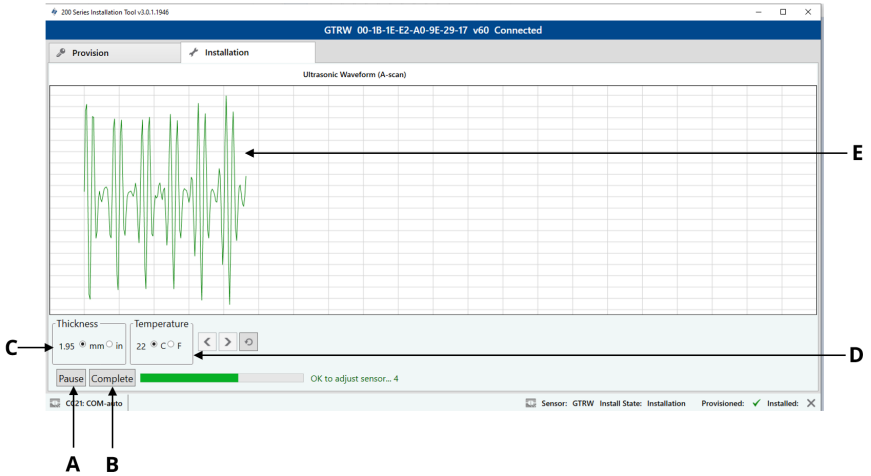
200 Series Installation Tool v3.0.1.1946

GTRW 00-1B-1E-E2-A0-9E-29-17 v60 Connected

Provision Installation

Ultrasonic Waveform (A-scan)

E

Thickness
1.95 mm in

Temperature
22 C F

C

D

Pause Complete OK to adjust sensor... 4

C021: COM-auto

Sensor: GTRW Install State: Installation Provisioned: ✓ Installed: ✕

A B